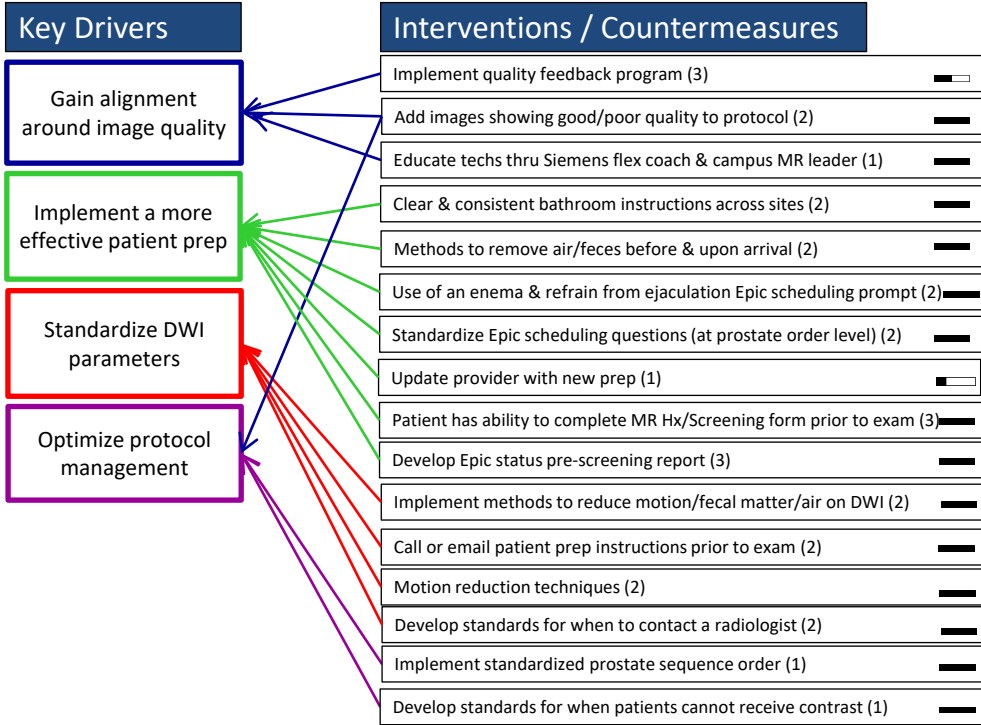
Key Drivers

Gain alignment around image quality

Implement a more effective patient prep

Standardize DWI parameters

Optimize protocol management

Interventions / Countermeasures

Implement quality feedback program (3)

Add images showing good/poor quality to protocol (2)

Educate techs thru Siemens flex coach & campus MR leader (1)

Clear & consistent bathroom instructions across sites (2)

Methods to remove air/feces before & upon arrival (2)

Use of an enema & refrain from ejaculation Epic scheduling prompt (2)

Standardize Epic scheduling questions (at prostate order level) (2)

Update provider with new prep (1)

Patient has ability to complete MR Hx/Screening form prior to exam (3)

Develop Epic status pre-screening report (3)

Implement methods to reduce motion/fecal matter/air on DWI (2)

Call or email patient prep instructions prior to exam (2)

Motion reduction techniques (2)

Develop standards for when to contact a radiologist (2)

Implement standardized prostate sequence order (1)

Develop standards for when patients cannot receive contrast (1)